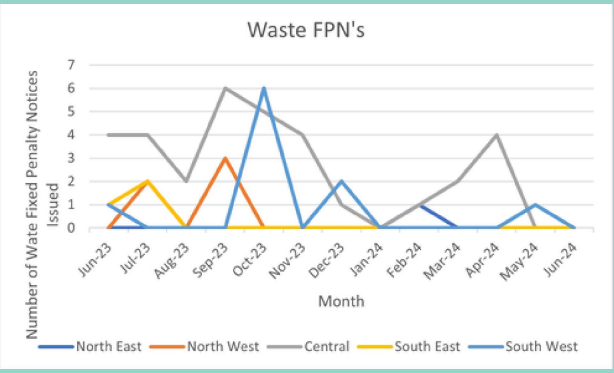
Waste FPN's

Number of Wate Fixed Penalty Notices Issued

7
6
5
4
3
2
1
0

Jun-23
Jul-23
Aug-23
Sep-23
Oct-23
Nov-23
Dec-23
Jan-24
Feb-24
Mar-24
Apr-24
May-24
Jun-24

Month

North East
North West
Central
South East
South West